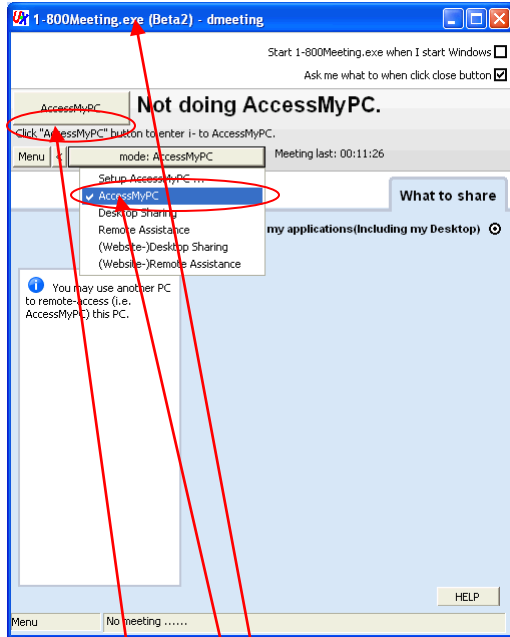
1-800Meeting.exe (Beta2) - dmeeting

Start 1-800Meeting.exe when I start Windows

Ask me what to when click close button

AccessMyPC

Not doing AccessMyPC.

Click "AccessMyPC" button to enter i- to AccessMyPC.

Menu

mode: AccessMyPC

Meeting last: 00:11:26

Setup AccessMyPC ...

AccessMyPC

Desktop Sharing

Remote Assistance

(Website-)Desktop Sharing

(Website-)Remote Assistance

What to share

my applications(Including my Desktop)

You may use another PC to remote-access (i.e. AccessMyPC) this PC.

HELP

Menu

No meeting ......